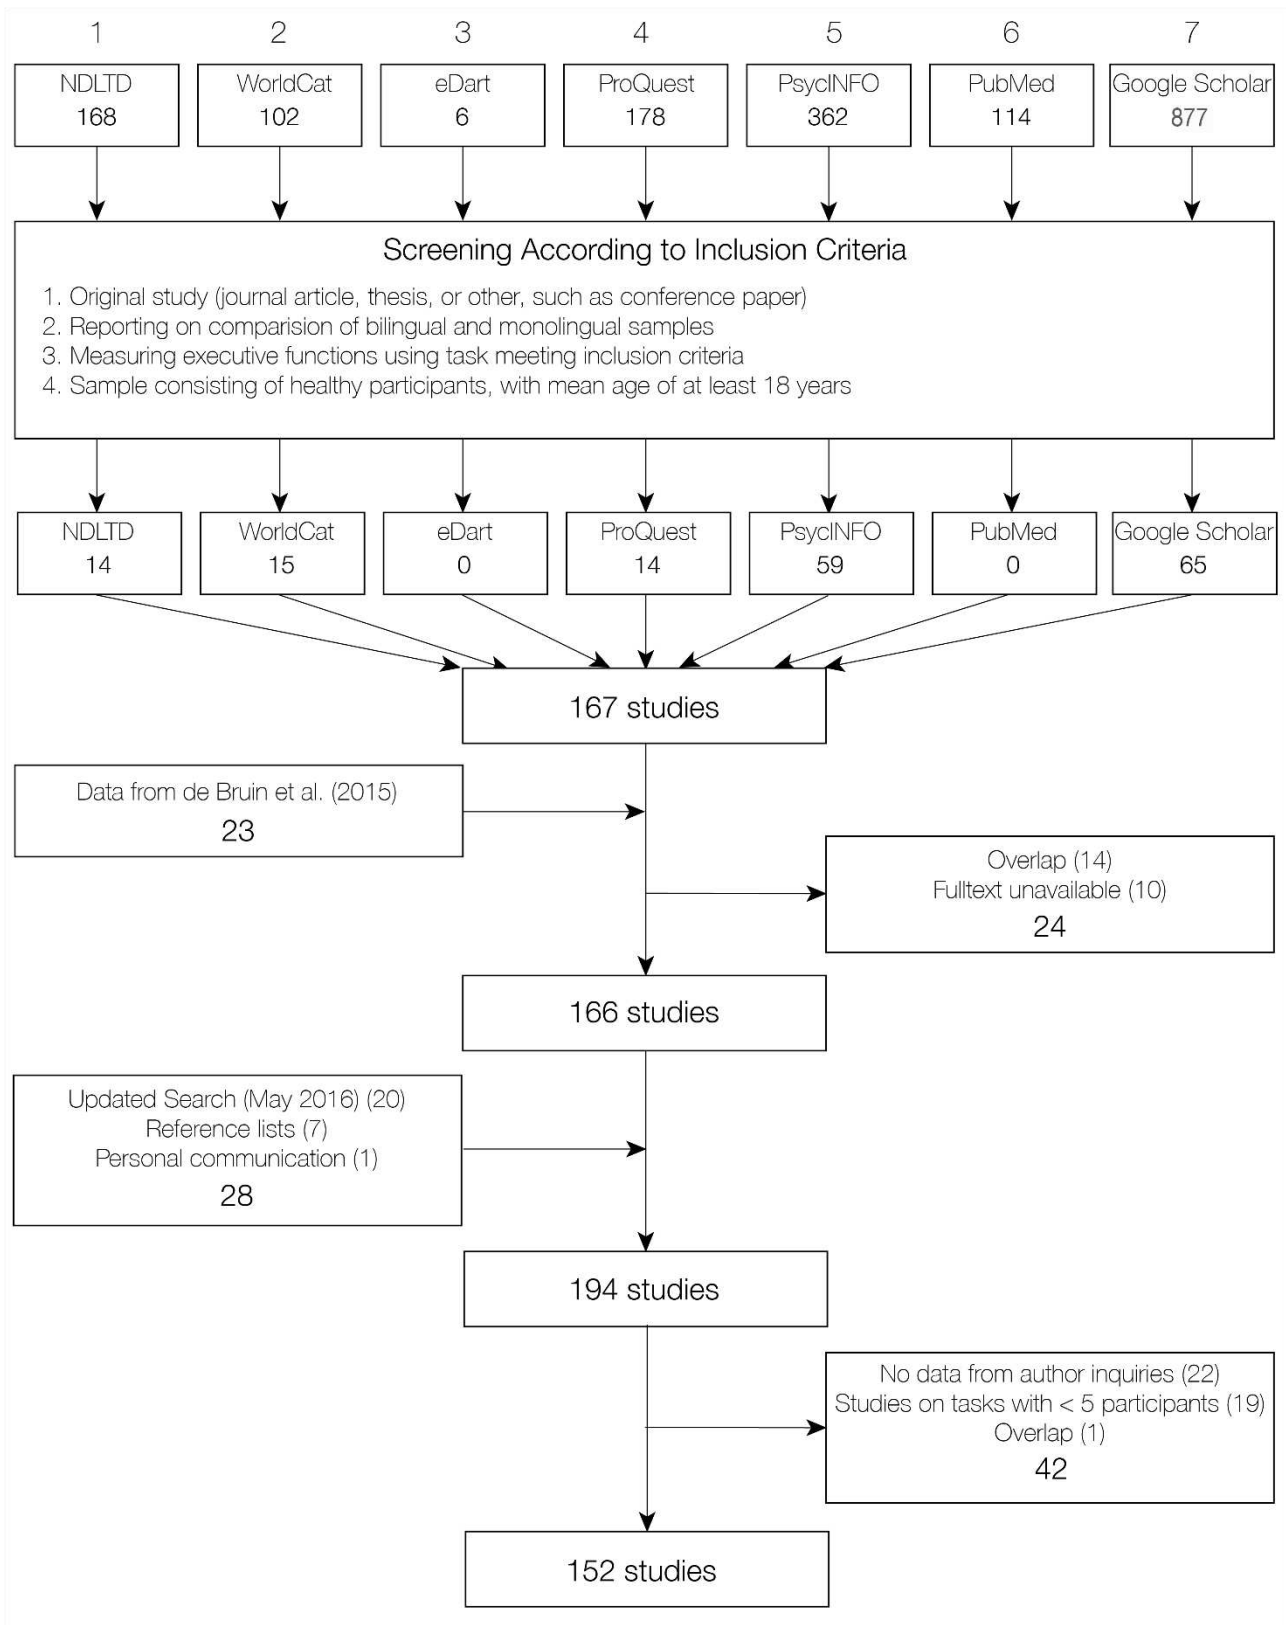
1 2 3 4 5 6 7

NDLTD 168

WorldCat 102

eDart 6

ProQuest 178

PsycINFO 362

PubMed 114

Google Scholar 877

Screening According to Inclusion Criteria

1. Original study (journal article, thesis, or other, such as conference paper)
2. Reporting on comparision of bilingual and monolingual samples
3. Measuring executive functions using task meeting inclusion criteria
4. Sample consisting of healthy participants, with mean age of at least 18 years

NDLTD 14

WorldCat 15

eDart 0

ProQuest 14

PsycINFO 59

PubMed 0

Google Scholar 65

167 studies

Data from de Bruin et al. (2015)
23

Overlap (14)
Fulltext unavailable (10)
24

166 studies

Updated Search (May 2016) (20)
Reference lists (7)
Personal communication (1)
28

194 studies

No data from author inquiries (22)
Studies on tasks with < 5 participants (19)
Overlap (1)
42

152 studies